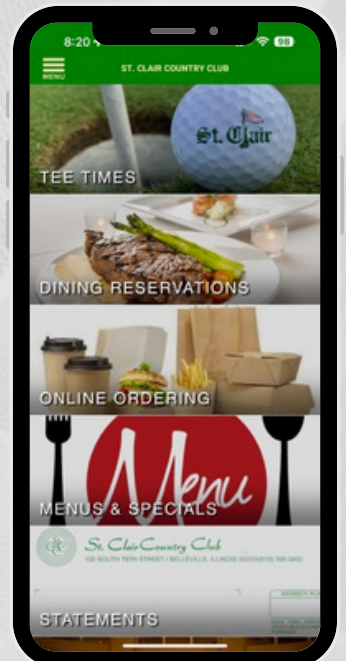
8:20

98

MENU

ST. CLAIR COUNTRY CLUB

St. Clair

TEE TIMES

DINING RESERVATIONS

ONLINE ORDERING

Menu

MENUS & SPECIALS

St. Clair Country Club

100 SOUTH 78TH STREET | BELLEVILLE, ILLINOIS 62223 (618) 398-3400

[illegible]

STATEMENTS